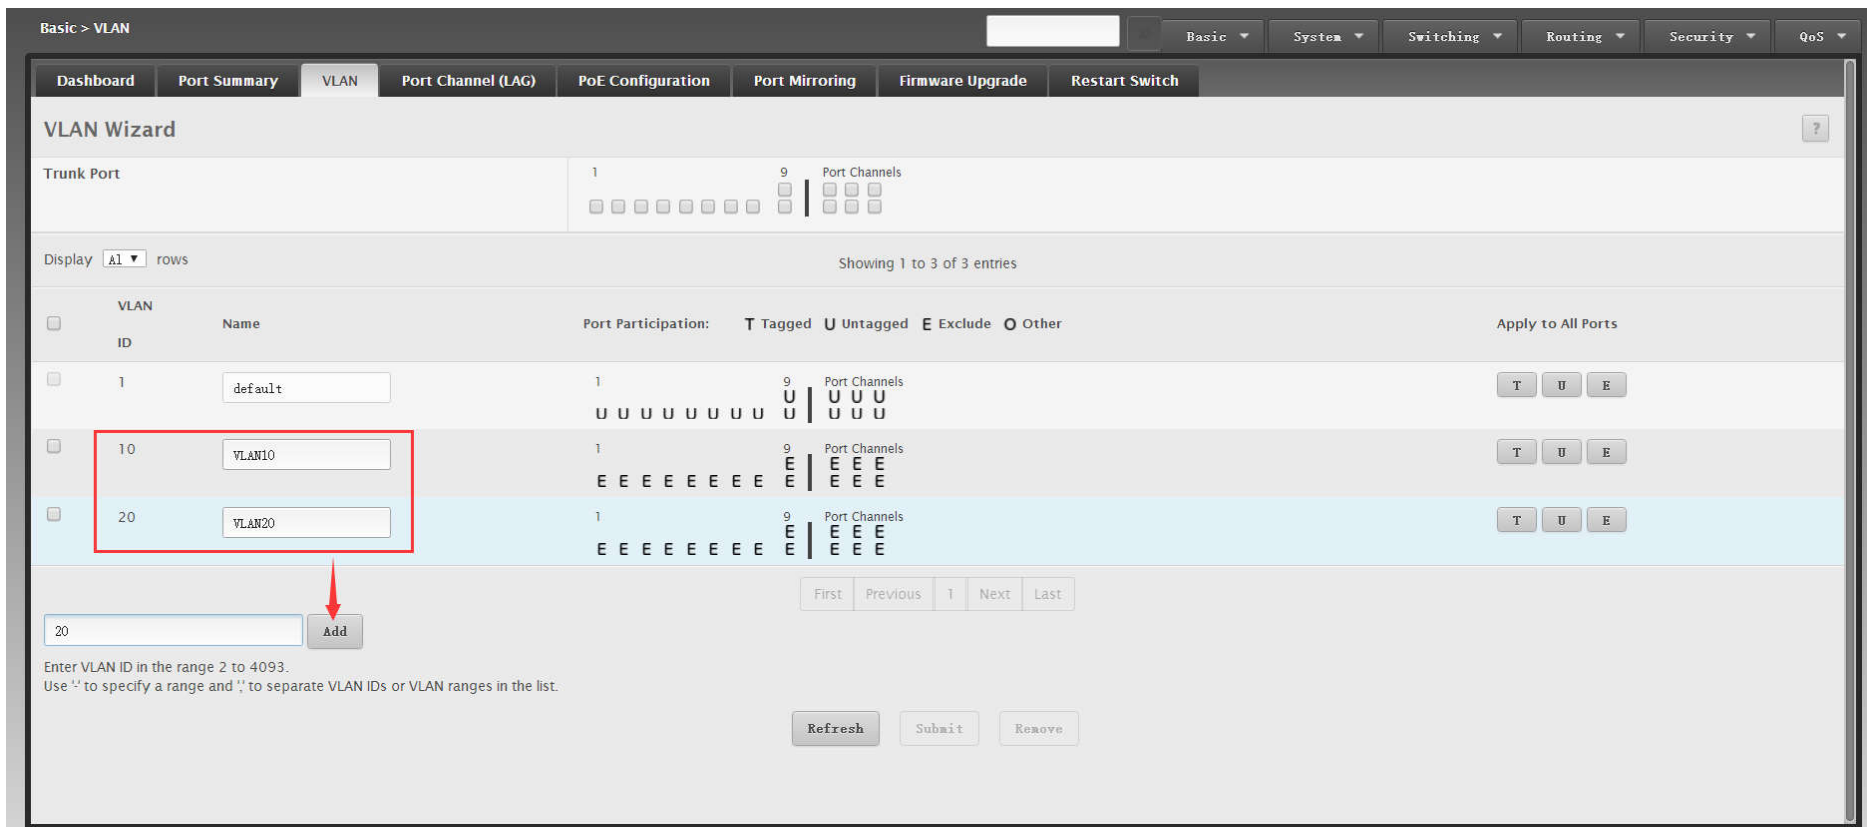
Basic > VLAN

Basic ▼ System ▼ Switching ▼ Routing ▼ Security ▼ QoS ▼

Dashboard | Port Summary | VLAN | Port Channel (LAG) | PoE Configuration | Port Mirroring | Firmware Upgrade | Restart Switch

VLAN Wizard

?

Trunk Port

1 9 Port Channels

Display All ▼ rows

Showing 1 to 3 of 3 entries

| | VLAN ID | Name | Port Participation: T Tagged U Untagged E Exclude O Other | Apply to All Ports |
|---|---|---|---|---|
| | 1 | default | 1 9 Port Channels U U U U U U U U U U U U U U U U | T U E |
| | 10 | VLAN10 | 1 9 Port Channels E E E E E E E E E E E E E E E E | T U E |
| | 20 | VLAN20 | 1 9 Port Channels E E E E E E E E E E E E E E E E | T U E |

First Previous 1 Next Last

20 Add

Enter VLAN ID in the range 2 to 4093.
Use '-' to specify a range and ',' to separate VLAN IDs or VLAN ranges in the list.

Refresh Submit Remove